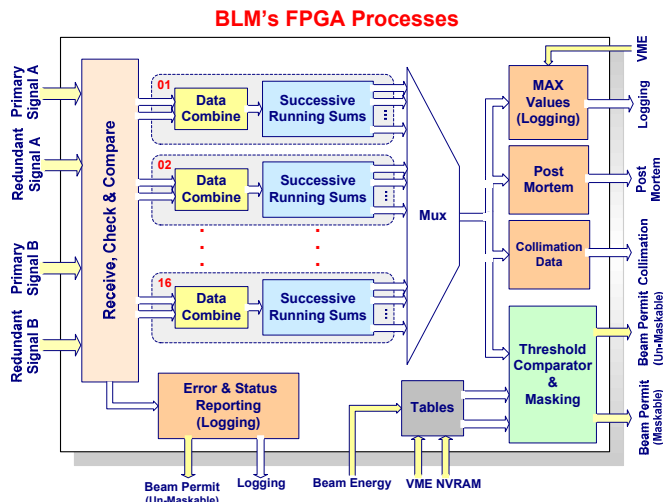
BLM's FPGA Processes

Primary Signal A

Redundant Signal A

Primary Signal B

Redundant Signal B

Receive, Check & Compare

01

Data Combine

Successive Running Sums

02

Data Combine

Successive Running Sums

16

Data Combine

Successive Running Sums

Mux

VME

MAX Values (Logging)

Logging

Post Mortem

Post Mortem

Collimation Data

Collimation

Threshold Comparator & Masking

Beam Permit (Un-Maskable)

Beam Permit (Maskable)

Error & Status Reporting (Logging)

Tables

Beam Permit (Un-Maskable)

Logging

Beam Energy

VME NVRAM